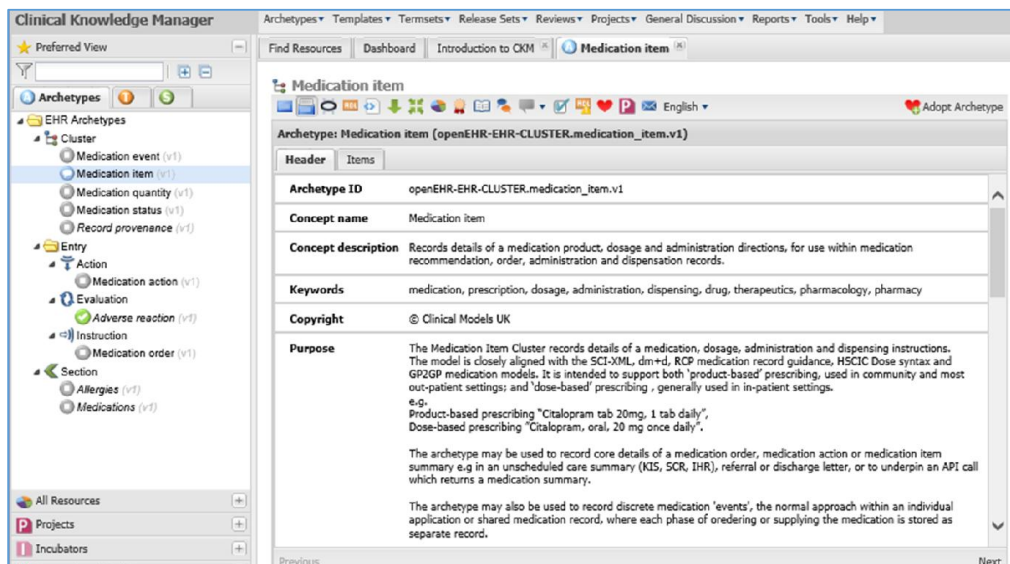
Clinical Knowledge Manager

Archetypes ▾ Templates ▾ Termsets ▾ Release Sets ▾ Reviews ▾ Projects ▾ General Discussion ▾ Reports ▾ Tools ▾ Help ▾

Preferred View

Archetypes

EHR Archetypes
Cluster
Medication event (v1)
Medication item (v1)
Medication quantity (v1)
Medication status (v1)
Record provenance (v1)
Entry
Action
Medication action (v1)
Evaluation
Adverse reaction (v1)
Instruction
Medication order (v1)
Section
Allergies (v1)
Medications (v1)

All Resources
Projects
Incubators

Find Resources | Dashboard | Introduction to CKM | Medication item

Medication item

English ▾

Adopt Archetype

Archetype: Medication item (openEHR-EHR-CLUSTER.medication_item.v1)

Header | Items

| | |
|---|---|
| Archetype ID | openEHR-EHR-CLUSTER.medication_item.v1 |
| Concept name | Medication item |
| Concept description | Records details of a medication product, dosage and administration directions, for use within medication recommendation, order, administration and dispensation records. |
| Keywords | medication, prescription, dosage, administration, dispensing, drug, therapeutics, pharmacology, pharmacy |
| Copyright | © Clinical Models UK |
| Purpose | The Medication Item Cluster records details of a medication, dosage, administration and dispensing instructions. The model is closely aligned with the SCI-XML, dm+d, RCP medication record guidance, HSCIC Dose syntax and GP2GP medication models. It is intended to support both 'product-based' prescribing, used in community and most out-patient settings; and 'dose-based' prescribing , generally used in in-patient settings.<br>e.g.<br>Product-based prescribing "Citalopram tab 20mg, 1 tab daily",<br>Dose-based prescribing "Citalopram, oral, 20 mg once daily".<br><br>The archetype may be used to record core details of a medication order, medication action or medication item summary e.g in an unscheduled care summary (KIS, SCR, IHR), referral or discharge letter, or to underpin an API call which returns a medication summary.<br><br>The archetype may also be used to record discrete medication 'events', the normal approach within an individual application or shared medication record, where each phase of ordering or supplying the medication is stored as separate record. |

Previous
Next